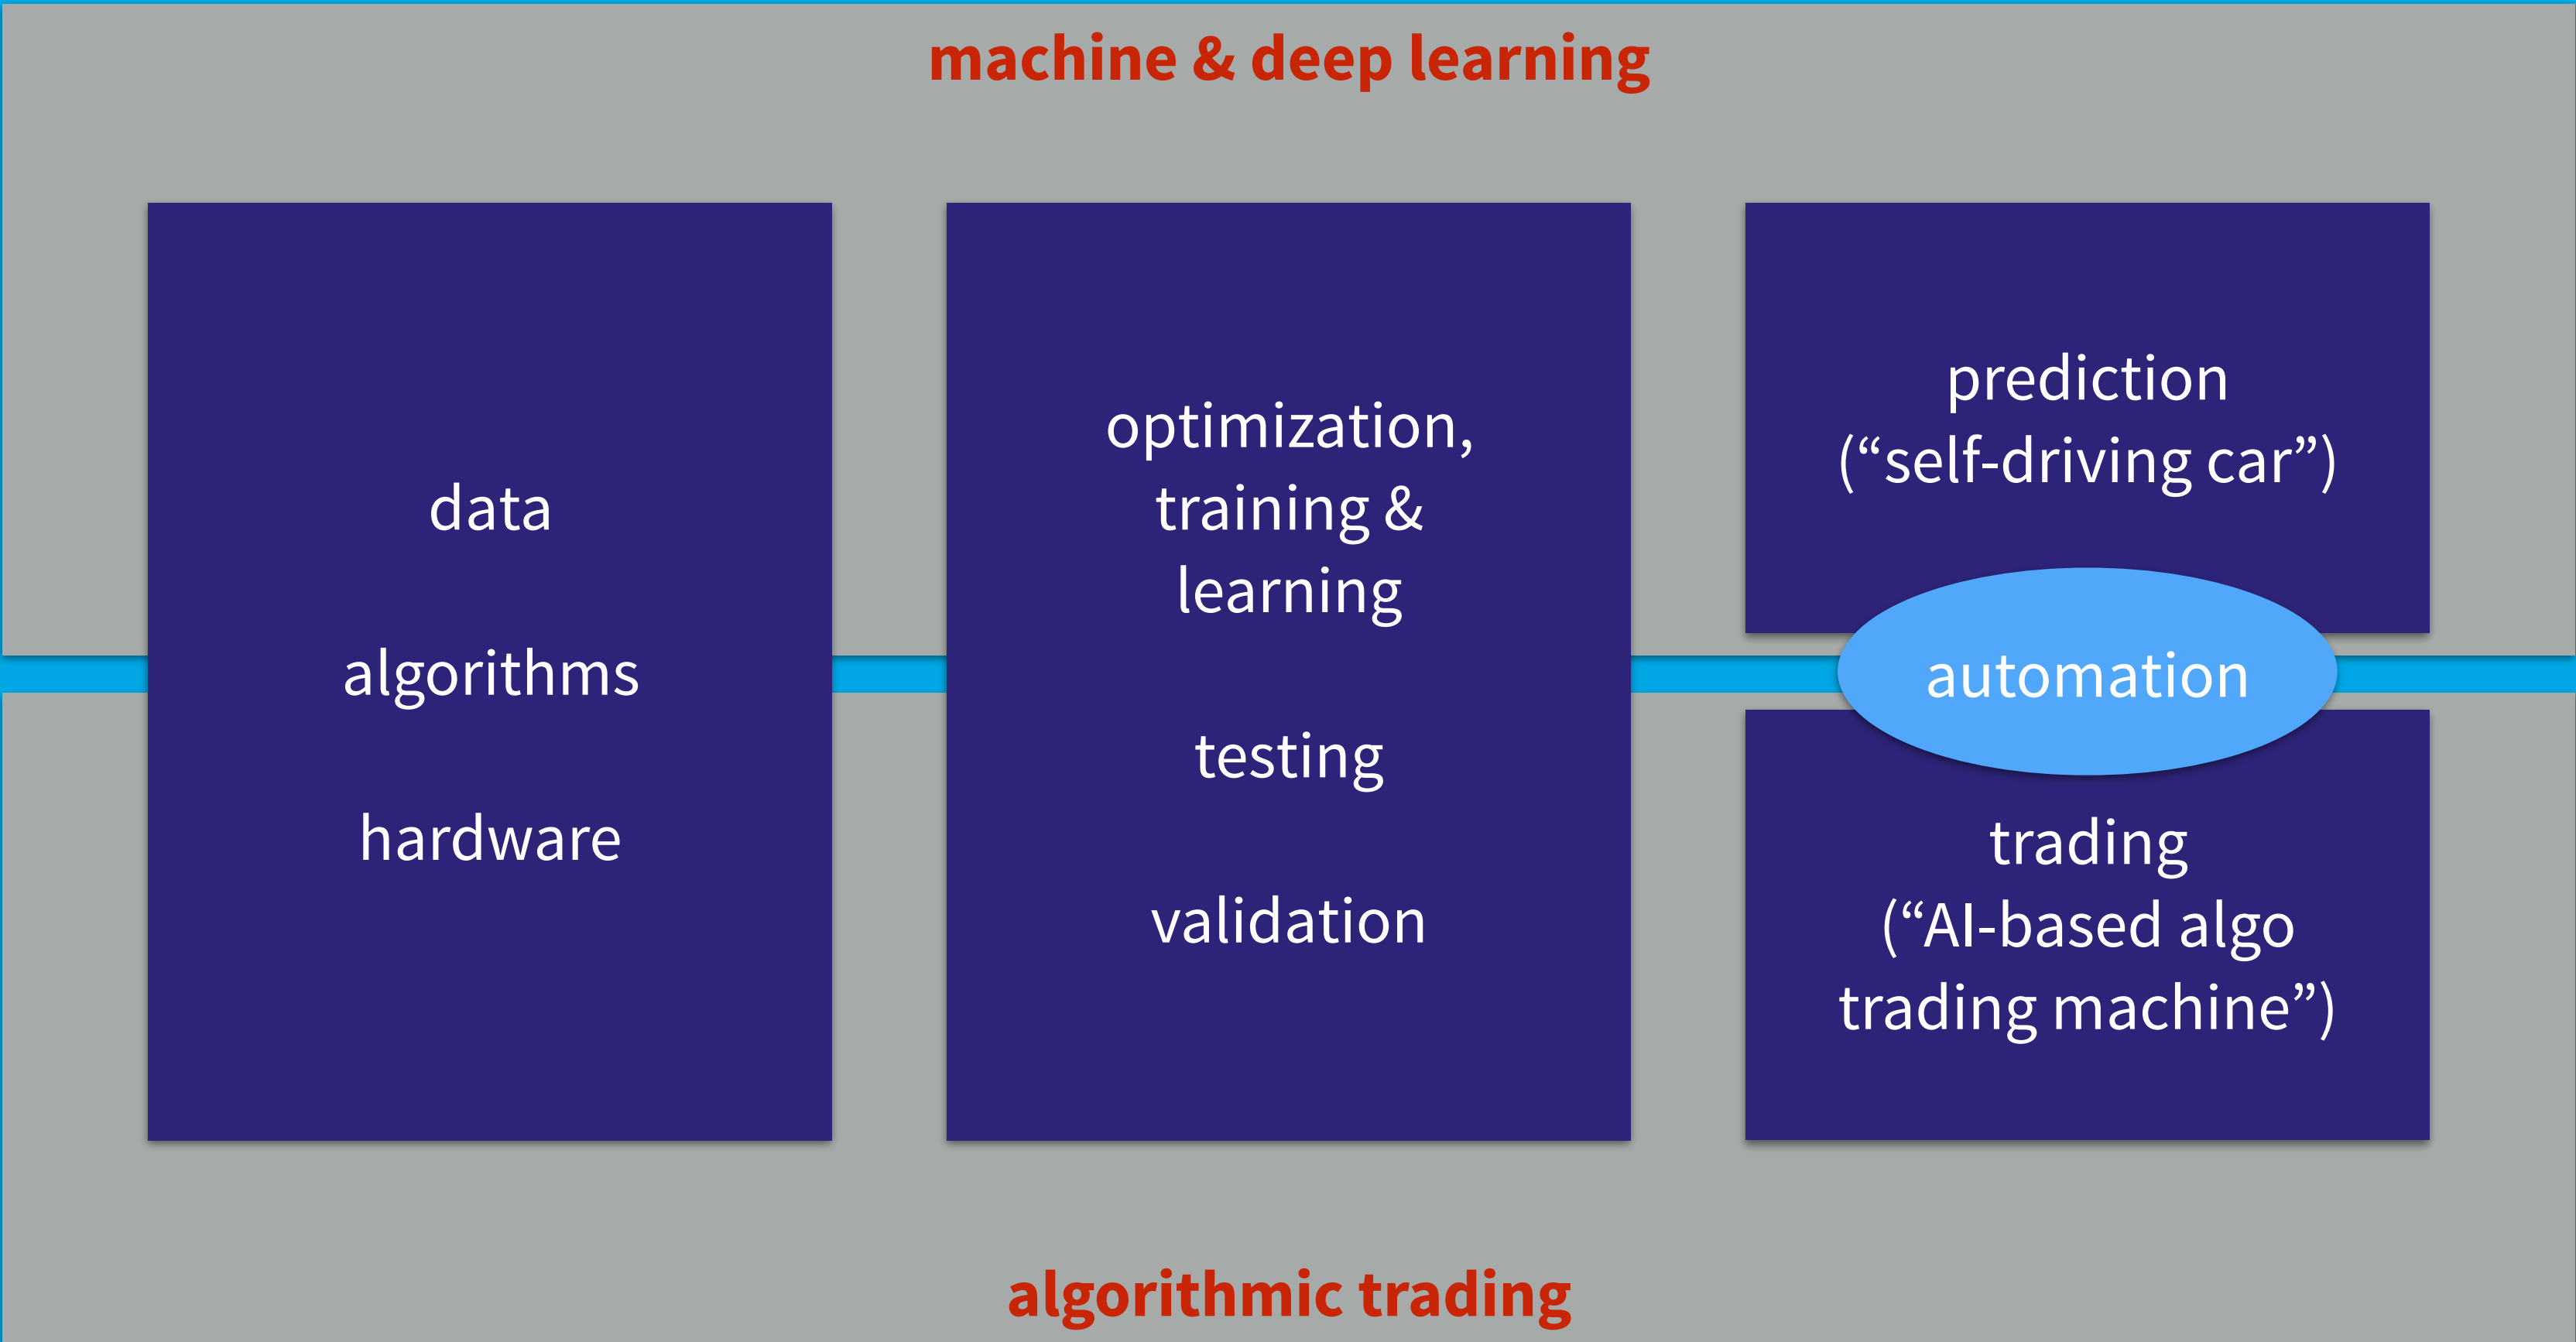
machine & deep learning

data

algorithms

hardware

optimization, training & learning

testing

validation

prediction (“self-driving car”)

automation

trading (“AI-based algo trading machine”)

algorithmic trading